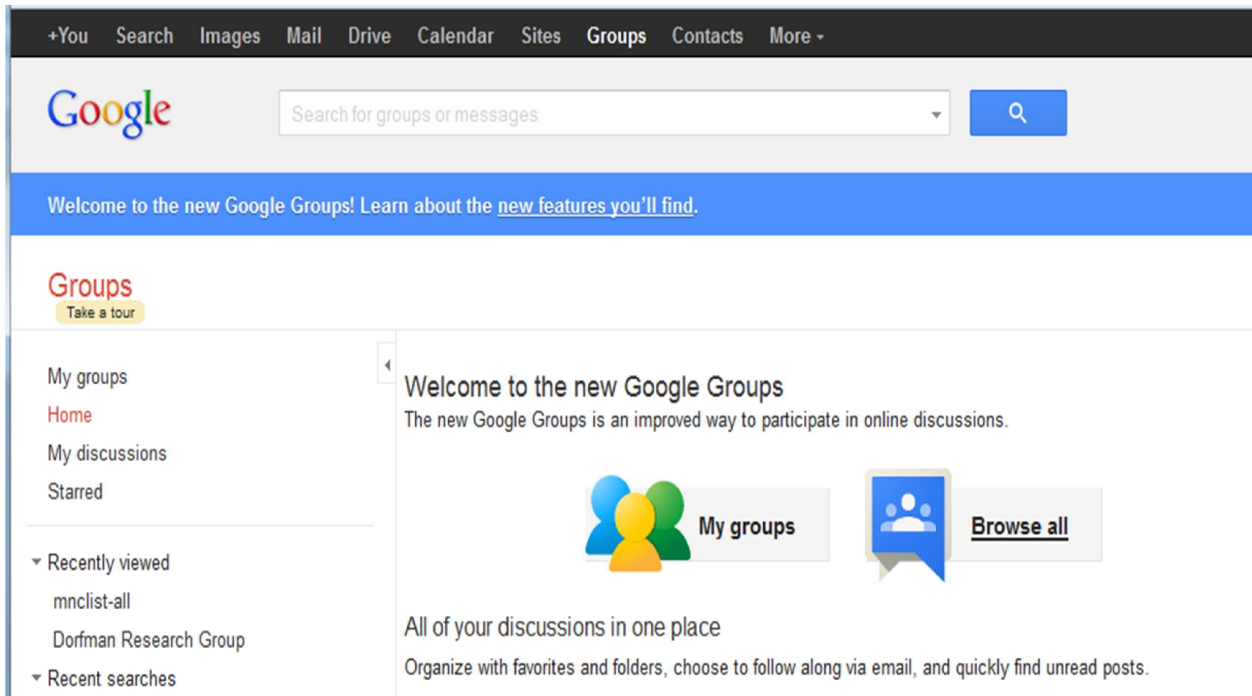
+You Search Images Mail Drive Calendar Sites Groups Contacts More ▾

Google

Search for groups or messages

Welcome to the new Google Groups! Learn about the new features you'll find.

Groups
Take a tour

My groups
Home
My discussions
Starred

▾ Recently viewed
mnclist-all
Dorfman Research Group
▾ Recent searches

Welcome to the new Google Groups
The new Google Groups is an improved way to participate in online discussions.

My groups

Browse all

All of your discussions in one place
Organize with favorites and folders, choose to follow along via email, and quickly find unread posts.